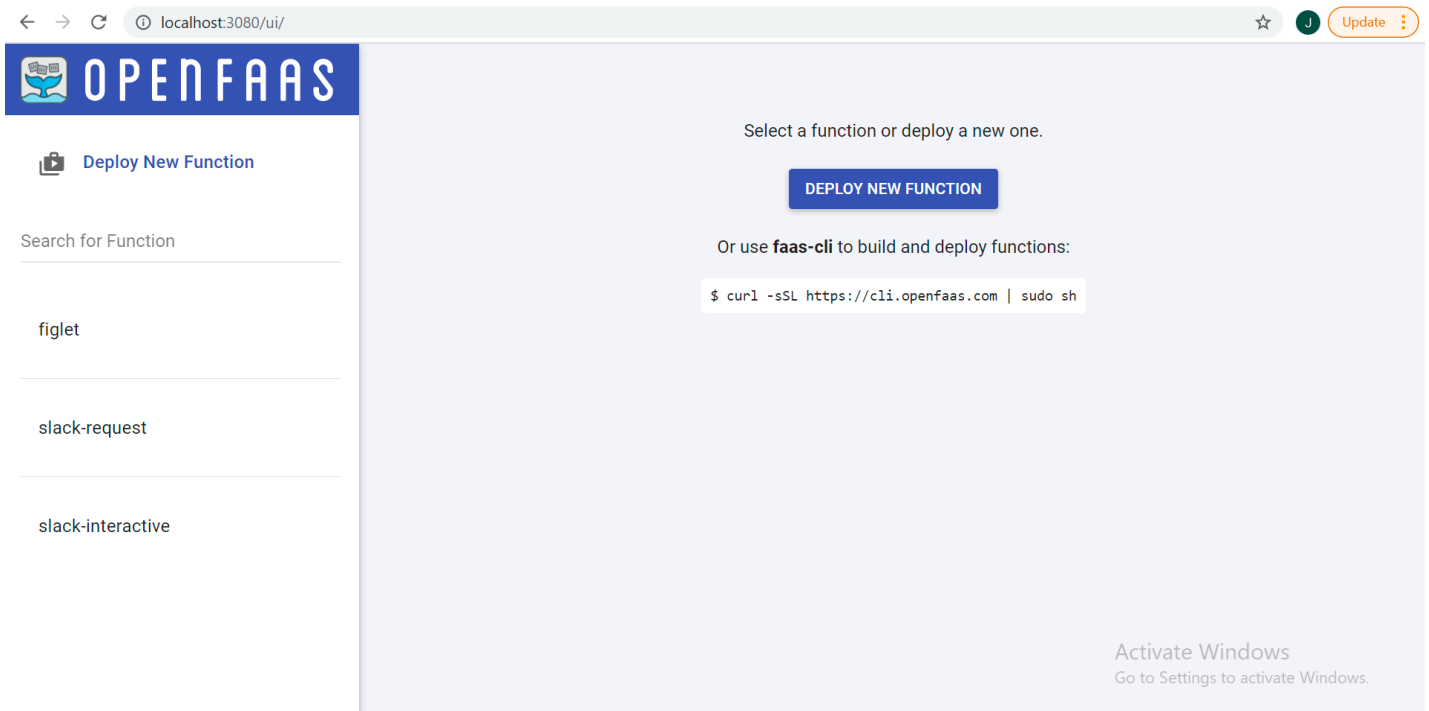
localhost:3080/ui/

J Update

OPENFAAS

Deploy New Function

Search for Function

figlet

slack-request

slack-interactive

Select a function or deploy a new one.

DEPLOY NEW FUNCTION

Or use **faas-cli** to build and deploy functions:

$ curl -sSL https://cli.openfaas.com | sudo sh

Activate Windows
Go to Settings to activate Windows.